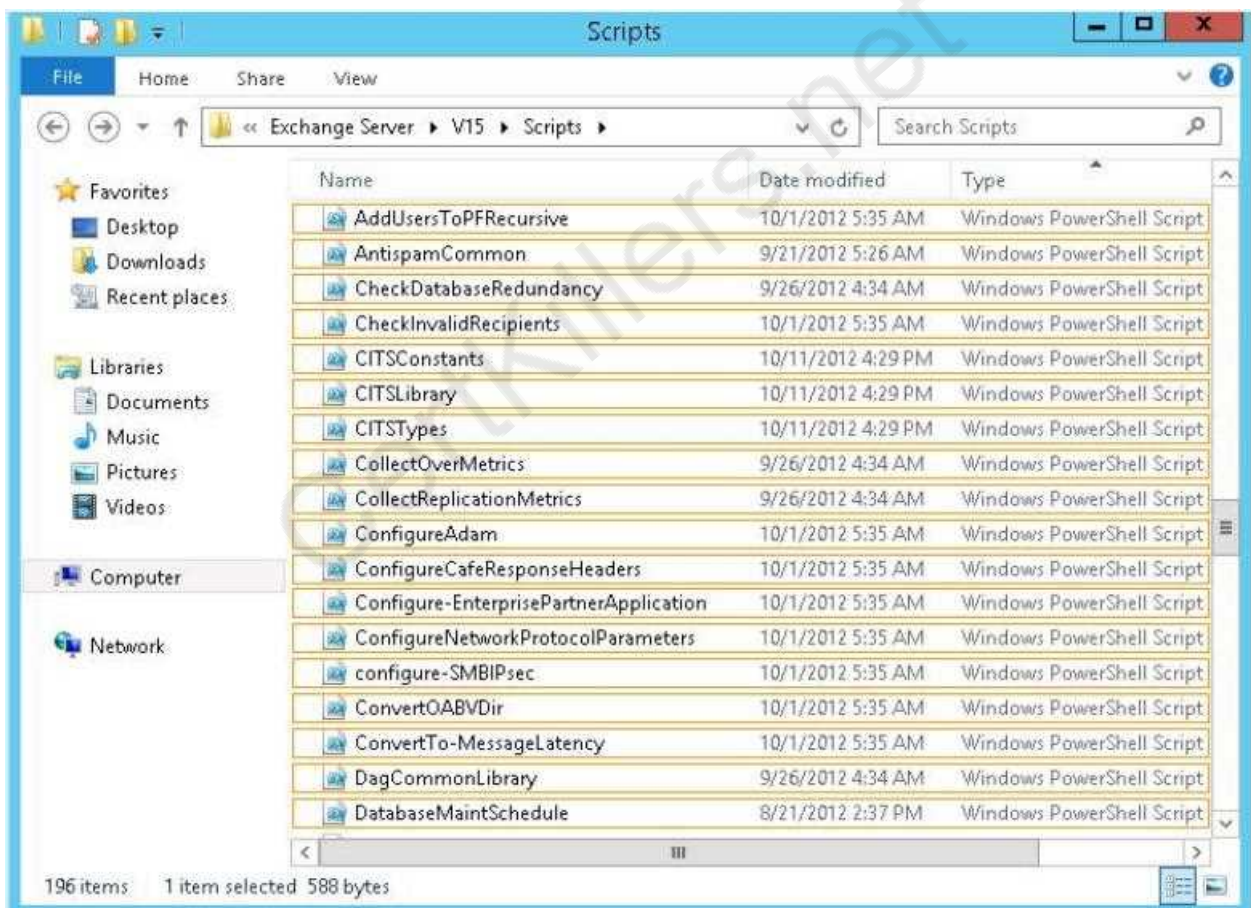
Scripts

File Home Share View

« Exchange Server ▸ V15 ▸ Scripts ▸

Search Scripts

Favorites
Desktop
Downloads
Recent places

Libraries
Documents
Music
Pictures
Videos

Computer

Network

| Name | Date modified | Type |
|---|---|---|
| AddUsersToPFRecursive | 10/1/2012 5:35 AM | Windows PowerShell Script |
| AntispamCommon | 9/21/2012 5:26 AM | Windows PowerShell Script |
| CheckDatabaseRedundancy | 9/26/2012 4:34 AM | Windows PowerShell Script |
| CheckInvalidRecipients | 10/1/2012 5:35 AM | Windows PowerShell Script |
| CITSConstants | 10/11/2012 4:29 PM | Windows PowerShell Script |
| CITSLibrary | 10/11/2012 4:29 PM | Windows PowerShell Script |
| CITSTypes | 10/11/2012 4:29 PM | Windows PowerShell Script |
| CollectOverMetrics | 9/26/2012 4:34 AM | Windows PowerShell Script |
| CollectReplicationMetrics | 9/26/2012 4:34 AM | Windows PowerShell Script |
| ConfigureAdam | 10/1/2012 5:35 AM | Windows PowerShell Script |
| ConfigureCafeResponseHeaders | 10/1/2012 5:35 AM | Windows PowerShell Script |
| Configure-EnterprisePartnerApplication | 10/1/2012 5:35 AM | Windows PowerShell Script |
| ConfigureNetworkProtocolParameters | 10/1/2012 5:35 AM | Windows PowerShell Script |
| configure-SMBIPsec | 10/1/2012 5:35 AM | Windows PowerShell Script |
| ConvertOABVDir | 10/1/2012 5:35 AM | Windows PowerShell Script |
| ConvertTo-MessageLatency | 10/1/2012 5:35 AM | Windows PowerShell Script |
| DagCommonLibrary | 9/26/2012 4:34 AM | Windows PowerShell Script |
| DatabaseMaintSchedule | 8/21/2012 2:37 PM | Windows PowerShell Script |

196 items 1 item selected 588 bytes